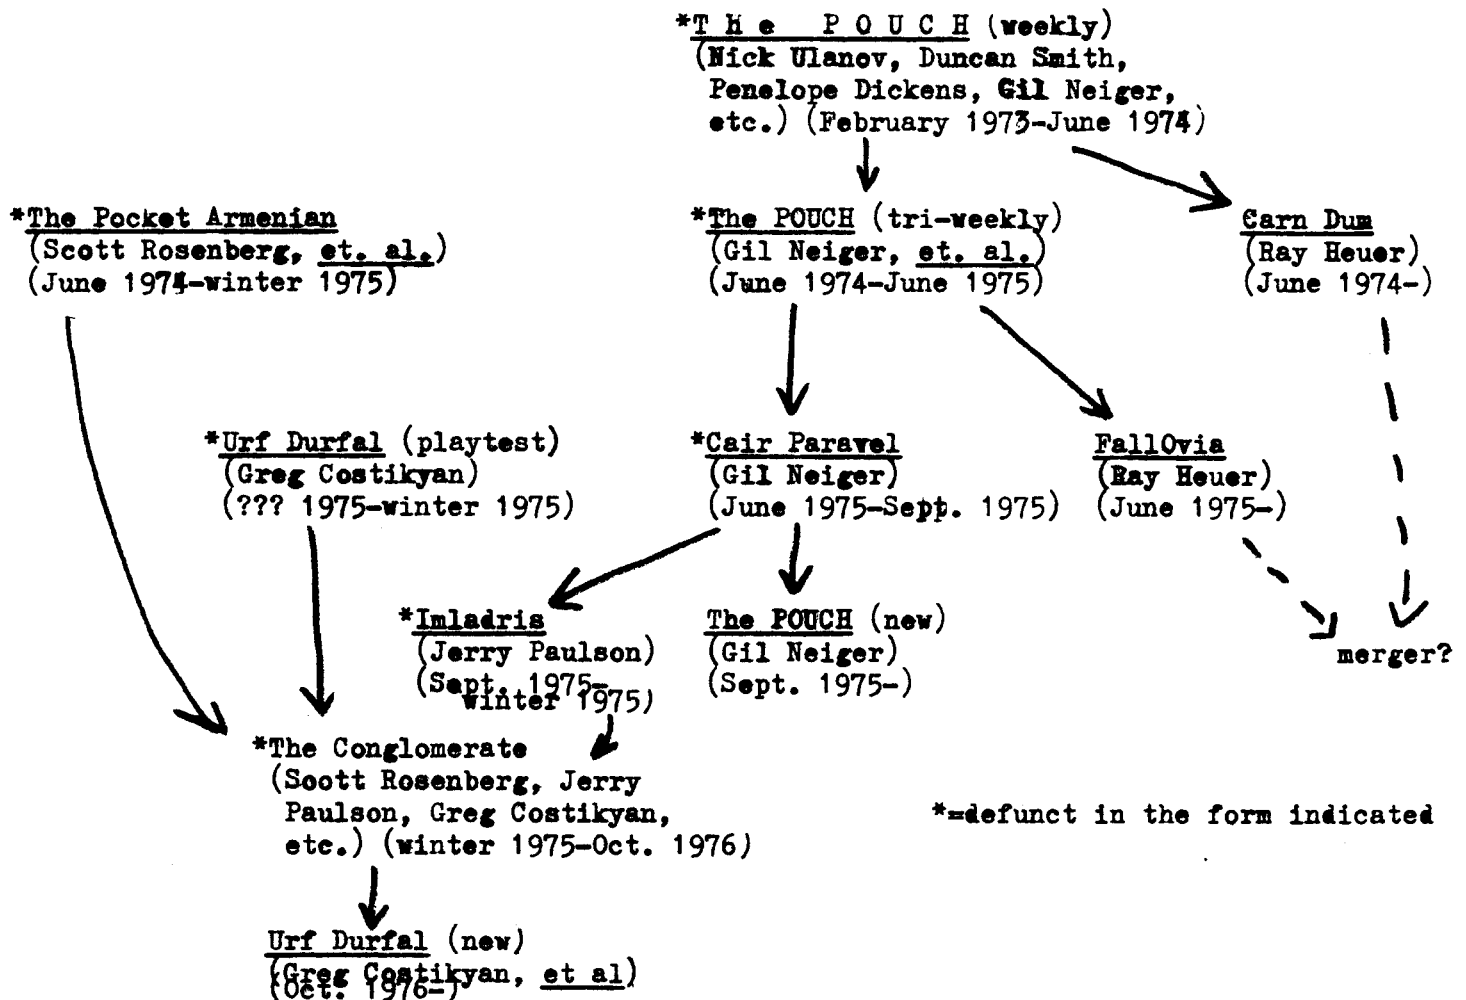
*The POUCH (weekly)
(Nick Ulanov, Duncan Smith, Penelope Dickens, Gil Neiger, etc.) (February 1973-June 1974)

*The Pocket Armenian
(Scott Rosenberg, et. al.)
(June 1974-winter 1975)

*The POUCH (tri-weekly)
(Gil Neiger, et. al.)
(June 1974-June 1975)

Carn Dum
(Ray Heuer)
(June 1974-)

*Urf Durfal (playtest)
(Greg Costikyan)
(??? 1975-winter 1975)

*Cair Paravel
(Gil Neiger)
(June 1975-Sept. 1975)

FallOvia
(Ray Heuer)
(June 1975-)

*Imladris
(Jerry Paulson)
(Sept. 1975-winter 1975)

The POUCH (new)
(Gil Neiger)
(Sept. 1975-)

merger?

*The Conglomerate
(Scott Rosenberg, Jerry Paulson, Greg Costikyan, etc.) (winter 1975-Oct. 1976)

*=defunct in the form indicated

Urf Durfal (new)
(Greg Costikyan, et al)
(Oct. 1976-)